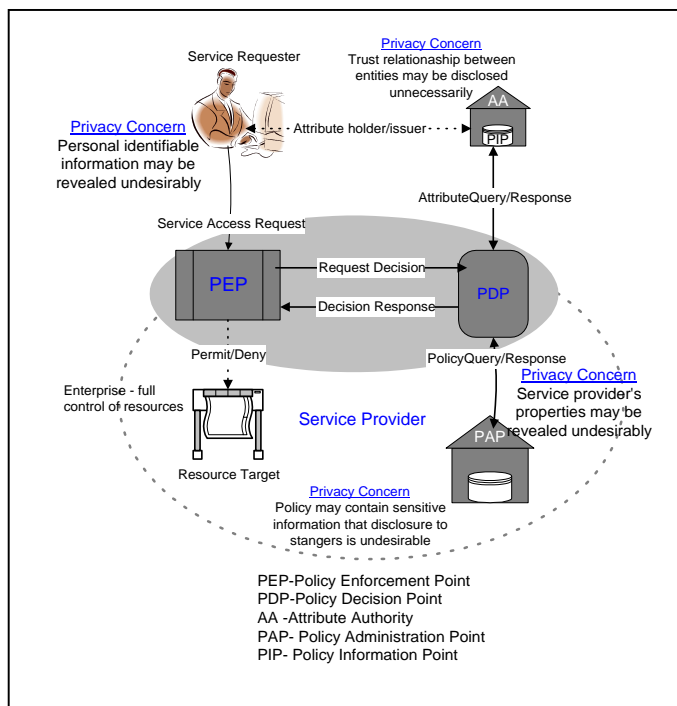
Service Requester

Privacy Concern
Trust relationship between entities may be disclosed unnecessarily

AA

PIP

Privacy Concern
Personal identifiable information may be revealed undesirably

Attribute holder/issuer

AttributeQuery/Response

Service Access Request

PEP

Request Decision

Decision Response

PDP

Permit/Deny

PolicyQuery/Response

Privacy Concern
Service provider's properties may be revealed undesirably

Enterprise - full control of resources

Service Provider

PAP

Resource Target

Privacy Concern
Policy may contain sensitive information that disclosure to stangers is undesirable

PEP-Policy Enforcement Point
PDP-Policy Decision Point
AA -Attribute Authority
PAP- Policy Administration Point
PIP- Policy Information Point